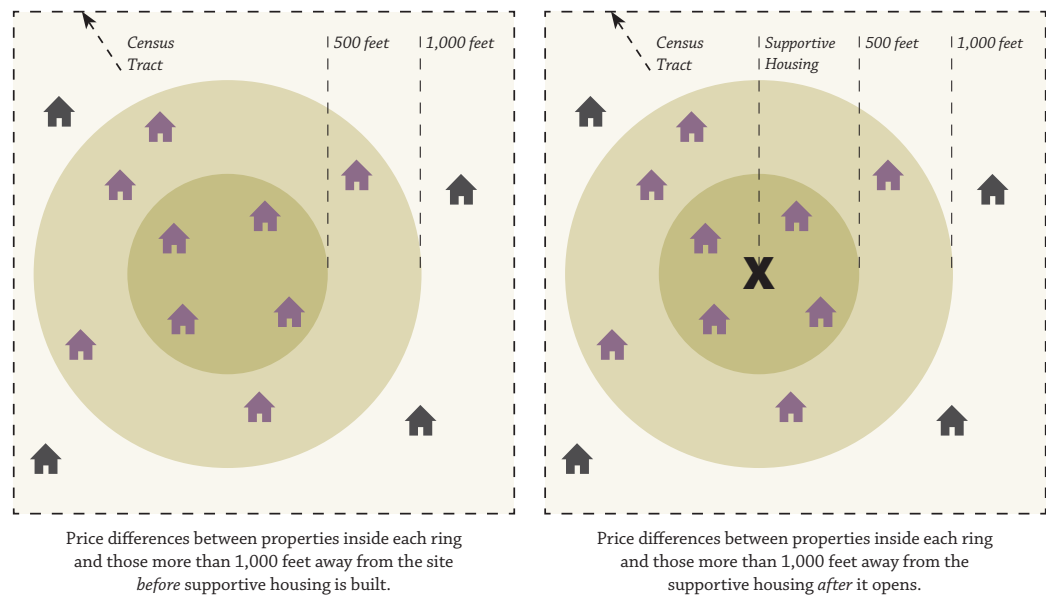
Census Tract

500 feet

1,000 feet

Price differences between properties inside each ring and those more than 1,000 feet away from the site *before* supportive housing is built.

Census Tract

Supportive Housing

500 feet

1,000 feet

X

Price differences between properties inside each ring and those more than 1,000 feet away from the supportive housing *after* it opens.